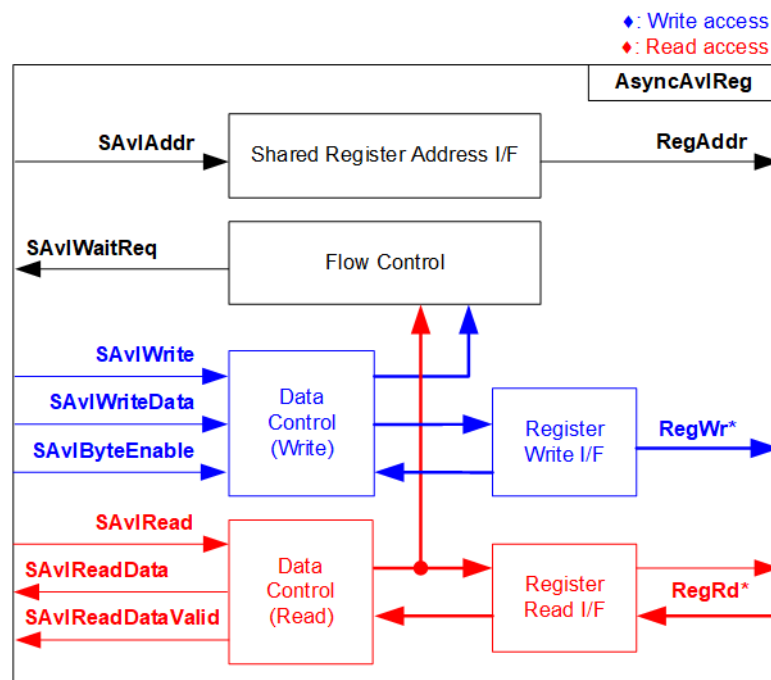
♦: Write access
♦: Read access

AsyncAvlReg

SAvlAddr

Shared Register Address I/F

RegAddr

SAvlWaitReq

Flow Control

SAvlWrite

SAvlWriteData

SAvlByteEnable

Data Control (Write)

Register Write I/F

RegWr*

SAvlRead

SAvlReadData

SAvlReadDataValid

Data Control (Read)

Register Read I/F

RegRd*